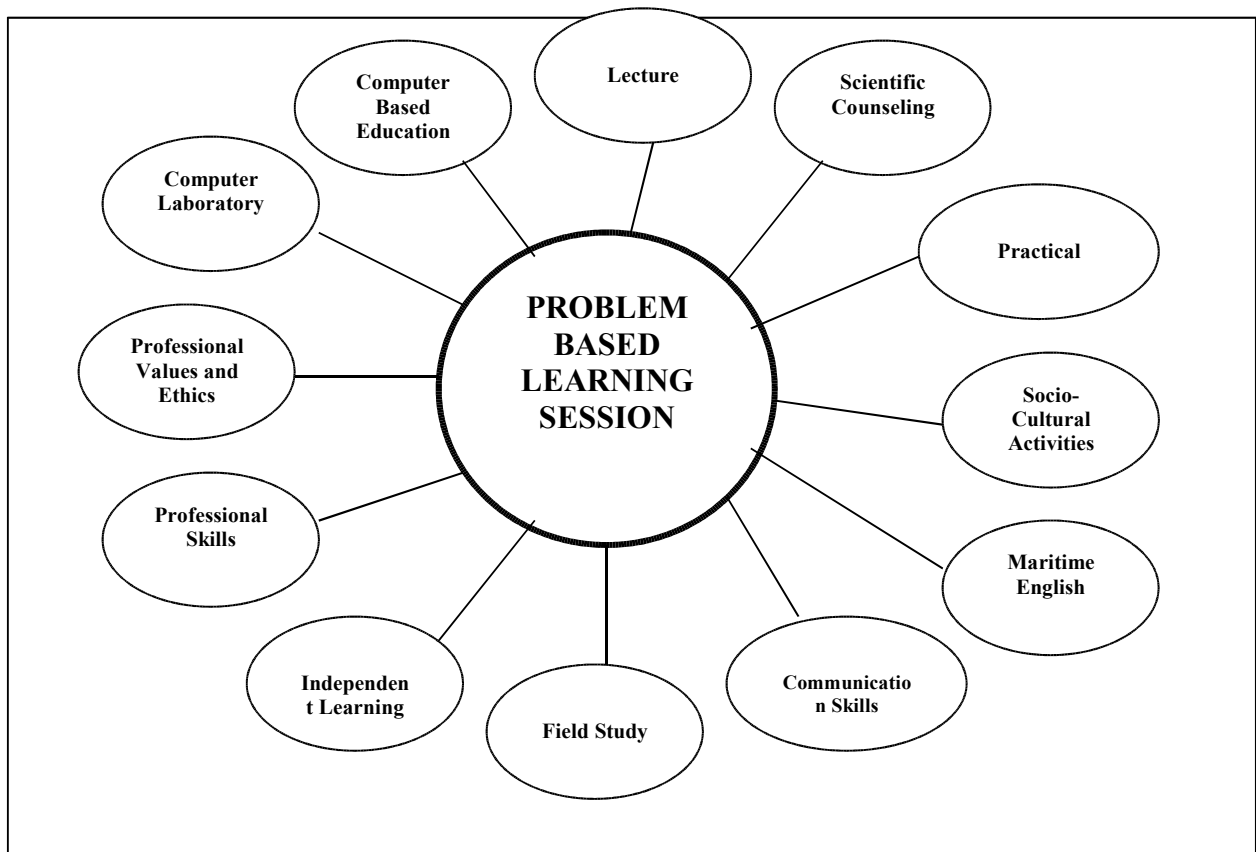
PROBLEM BASED LEARNING SESSION

Lecture

Computer Based Education

Scientific Counseling

Computer Laboratory

Practical

Professional Values and Ethics

Socio-Cultural Activities

Professional Skills

Maritime English

Independen t Learning

Field Study

Communicatio n Skills